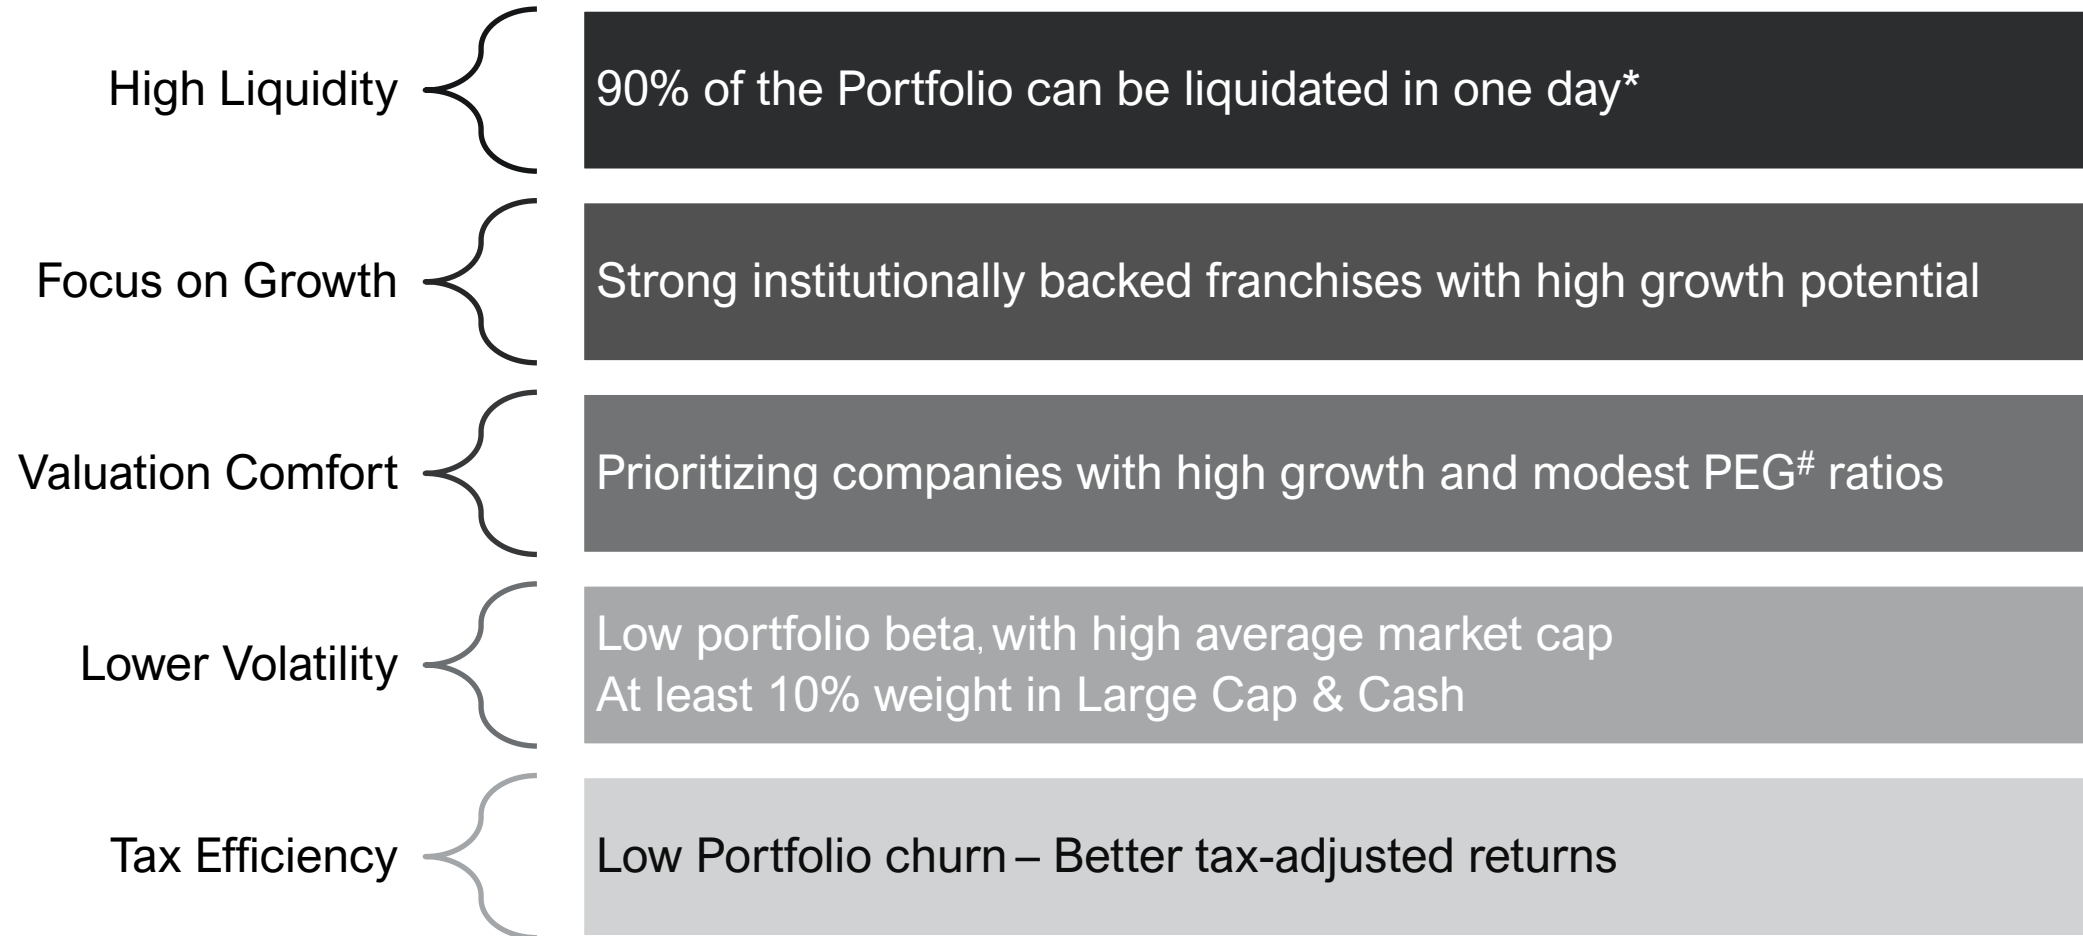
High Liquidity

90% of the Portfolio can be liquidated in one day*

Focus on Growth

Strong institutionally backed franchises with high growth potential

Valuation Comfort

Prioritizing companies with high growth and modest PEG$^{\#}$ ratios

Lower Volatility

Low portfolio beta, with high average market cap
At least 10% weight in Large Cap & Cash

Tax Efficiency

Low Portfolio churn – Better tax-adjusted returns